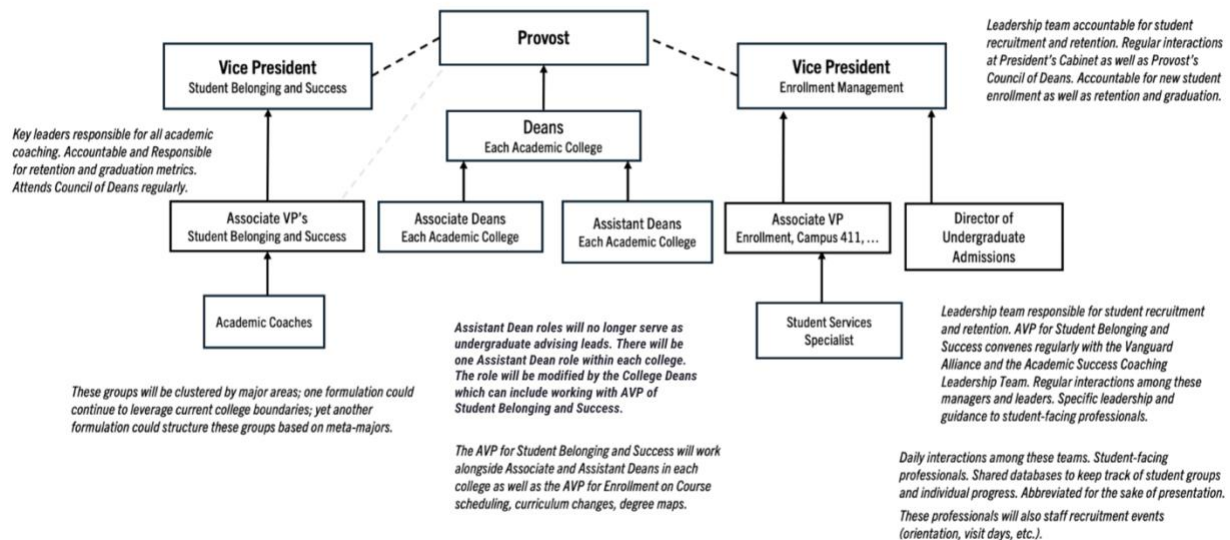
Provost

Vice President
Student Belonging and Success

Vice President
Enrollment Management

Leadership team accountable for student recruitment and retention. Regular interactions at President's Cabinet as well as Provost's Council of Deans. Accountable for new student enrollment as well as retention and graduation.

Key leaders responsible for all academic coaching. Accountable and Responsible for retention and graduation metrics. Attends Council of Deans regularly.

Deans
Each Academic College

Associate VP's
Student Belonging and Success

Associate Deans
Each Academic College

Assistant Deans
Each Academic College

Associate VP
Enrollment, Campus 411, ...

Director of Undergraduate Admissions

Academic Coaches

Student Services Specialist

Assistant Dean roles will no longer serve as undergraduate advising leads. There will be one Assistant Dean role within each college. The role will be modified by the College Deans which can include working with AVP of Student Belonging and Success.

Leadership team responsible for student recruitment and retention. AVP for Student Belonging and Success convenes regularly with the Vanguard Alliance and the Academic Success Coaching Leadership Team. Regular interactions among these managers and leaders. Specific leadership and guidance to student-facing professionals.

These groups will be clustered by major areas; one formulation could continue to leverage current college boundaries; yet another formulation could structure these groups based on meta-majors.

The AVP for Student Belonging and Success will work alongside Associate and Assistant Deans in each college as well as the AVP for Enrollment on Course scheduling, curriculum changes, degree maps.

Daily interactions among these teams. Student-facing professionals. Shared databases to keep track of student groups and individual progress. Abbreviated for the sake of presentation.

These professionals will also staff recruitment events (orientation, visit days, etc.).